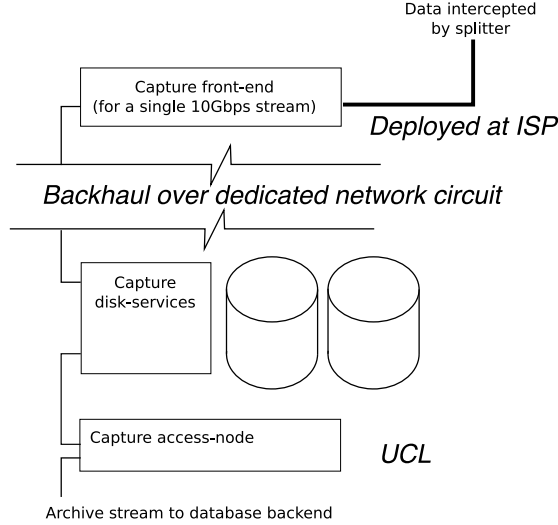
Data intercepted by splitter

Capture front-end (for a single 10Gbps stream)

Deployed at ISP

Backhaul over dedicated network circuit

Capture disk-services

Capture access-node

UCL

Archive stream to database backend